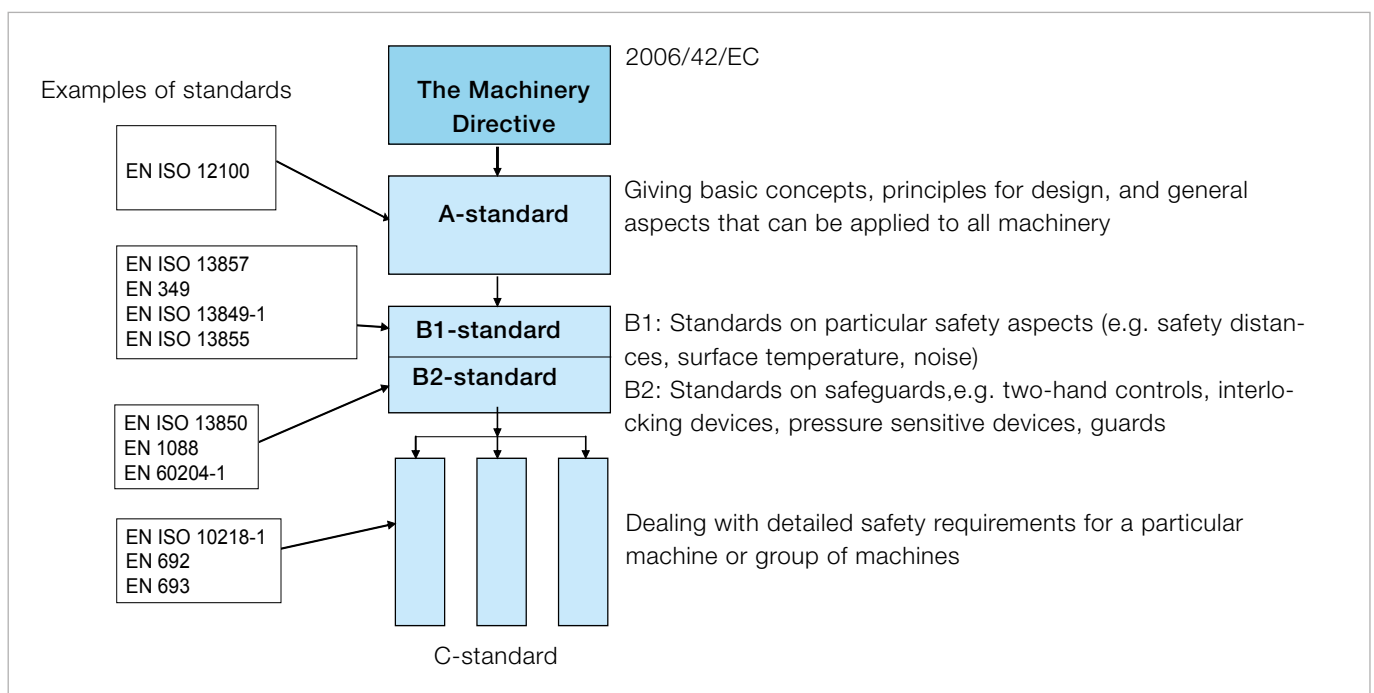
2006/42/EC

Examples of standards

The Machinery Directive

EN ISO 12100

A-standard

Giving basic concepts, principles for design, and general aspects that can be applied to all machinery

EN ISO 13857
EN 349
EN ISO 13849-1
EN ISO 13855

B1-standard

B2-standard

B1: Standards on particular safety aspects (e.g. safety distances, surface temperature, noise)
B2: Standards on safeguards,e.g. two-hand controls, interlocking devices, pressure sensitive devices, guards

EN ISO 13850
EN 1088
EN 60204-1

EN ISO 10218-1
EN 692
EN 693

Dealing with detailed safety requirements for a particular machine or group of machines

C-standard